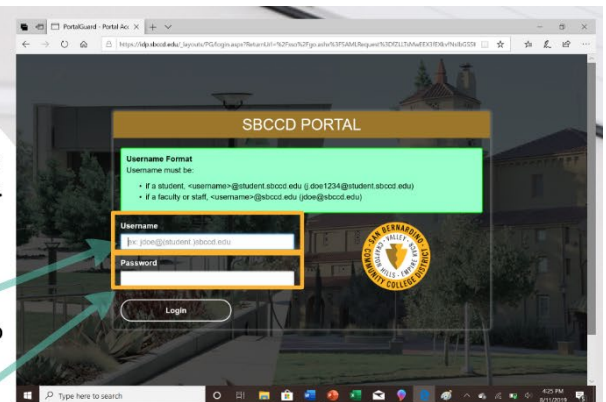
PortalGuard - Portal Acc

https://idp.sbccd.edu/_layouts/PG/login.aspx?ReturnUrl=%2Fsso%2Fgo.ashx%3FSAMLRequest%3DfZLLToMwEEKH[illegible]

SBCCD PORTAL

Username Format
Username must be:

• If a student, <username>@student.sbccd.edu (j.doe1234@student.sbccd.edu)
• If a faculty or staff, <username>@sbccd.edu (jdoe@sbccd.edu)

Username
ex: jdoe@student.sbccd.edu

Password

Login

SAN BERNARDINO VALLEY EMPIRE CRAFTON HILLS COMMUNITY COLLEGE DISTRICT

Type here to search

4:25 PM
8/11/2019